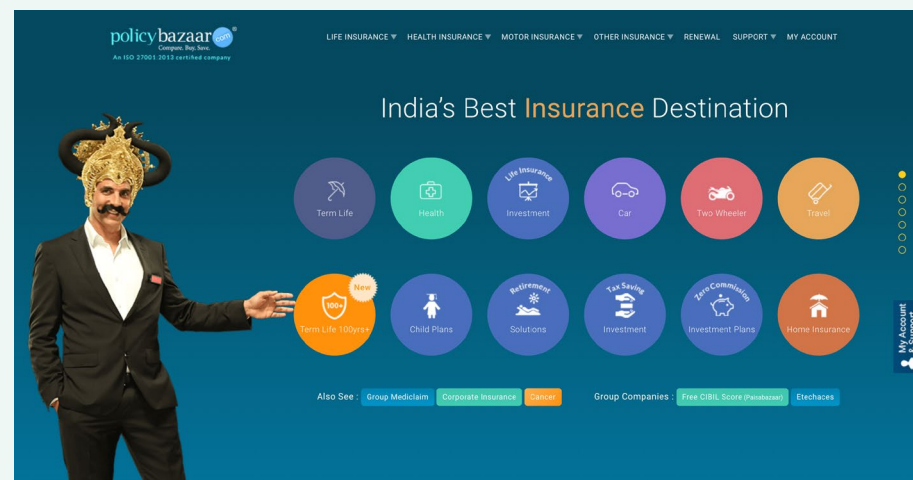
policybazaar.com
Compare, Buy, Save.
An ISO 27001:2013 certified company

LIFE INSURANCE ▾ HEALTH INSURANCE ▾ MOTOR INSURANCE ▾ OTHER INSURANCE ▾ RENEWAL SUPPORT ▾ MY ACCOUNT

India's Best Insurance Destination

Term Life
Health
Life Insurance
Investment
Car
Two Wheeler
Travel

New
100+
Term Life 100yrs+
Child Plans
Retirement
Solutions
Tax Saving
Investment
Zero Commission
Investment Plans
Home Insurance

Also See : Group Mediclaim Corporate Insurance Cancer

Group Companies : Free CIBIL Score (Paisabazaar) Etechaces

My Account & Support